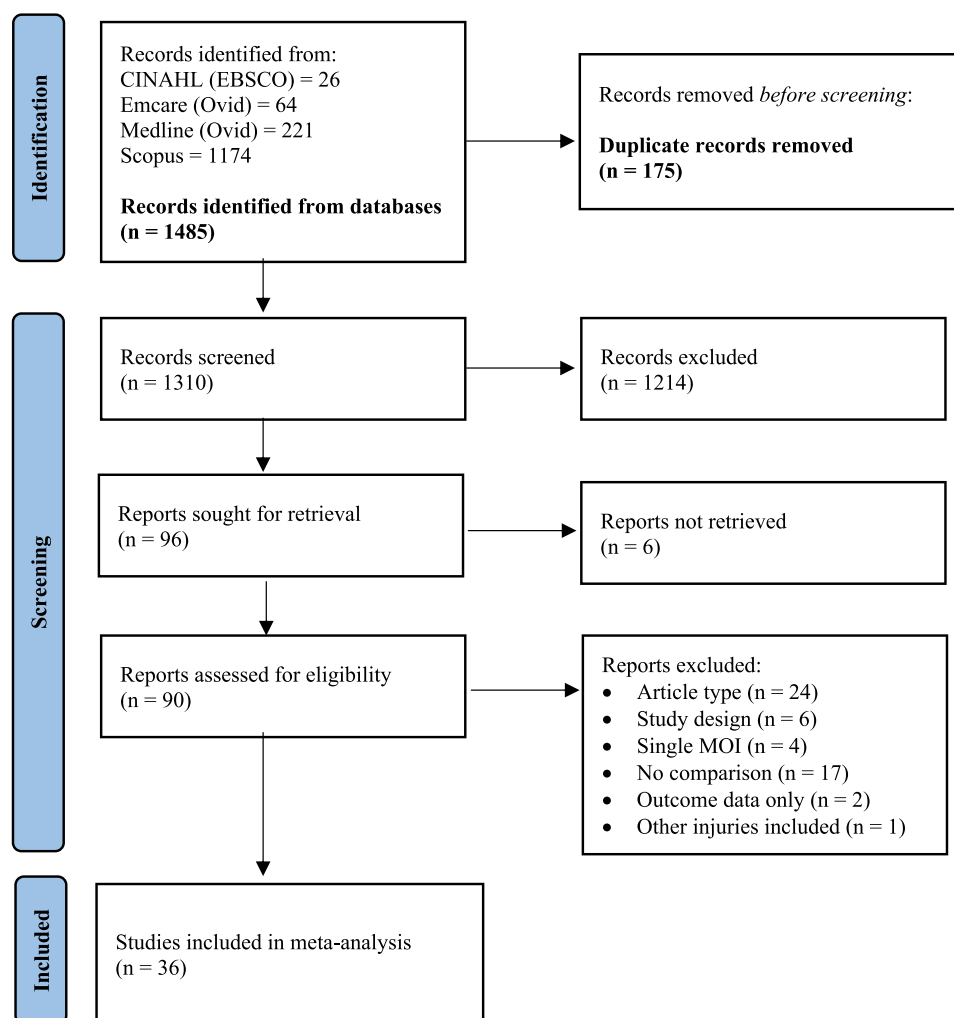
Identification

Records identified from:
CINAHL (EBSCO) = 26
Emcare (Ovid) = 64
Medline (Ovid) = 221
Scopus = 1174

**Records identified from databases (n = 1485)**

Records removed *before screening*:

**Duplicate records removed (n = 175)**

Screening

Records screened
(n = 1310)

Records excluded
(n = 1214)

Reports sought for retrieval
(n = 96)

Reports not retrieved
(n = 6)

Reports assessed for eligibility
(n = 90)

Reports excluded:
- Article type (n = 24)
- Study design (n = 6)
- Single MOI (n = 4)
- No comparison (n = 17)
- Outcome data only (n = 2)
- Other injuries included (n = 1)

Included

Studies included in meta-analysis
(n = 36)